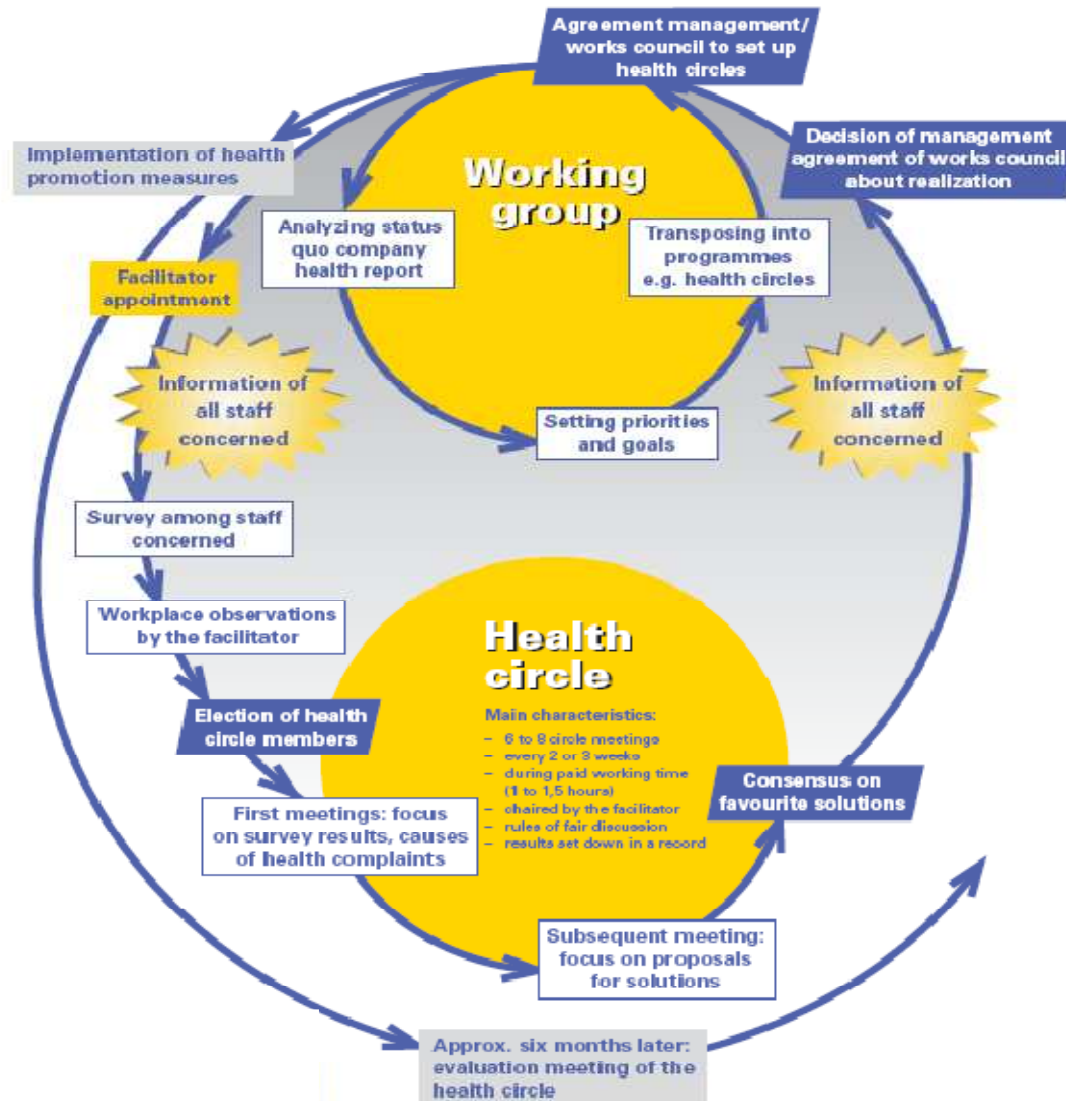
Agreement management/ works council to set up health circles

Decision of management agreement of works council about realization

Implementation of health promotion measures

Working group

Analyzing status quo company health report

Transposing into programmes e.g. health circles

Facilitator appointment

Information of all staff concerned

Information of all staff concerned

Setting priorities and goals

Survey among staff concerned

Workplace observations by the facilitator

Health circle

Main characteristics:
– 6 to 8 circle meetings
– every 2 or 3 weeks
– during paid working time (1 to 1,5 hours)
– chaired by the facilitator
– rules of fair discussion
– results set down in a record

Election of health circle members

Consensus on favourite solutions

First meetings: focus on survey results, causes of health complaints

Subsequent meeting: focus on proposals for solutions

Approx. six months later: evaluation meeting of the health circle